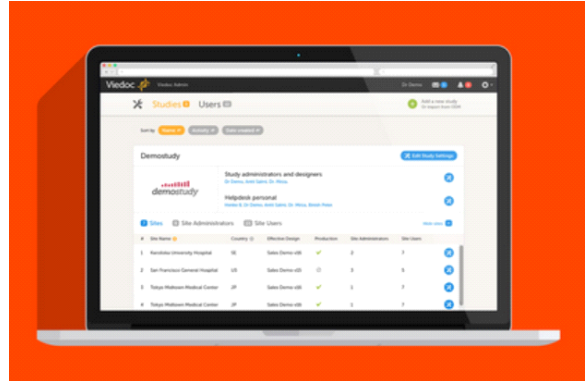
Viedoc

Viedoc Admin

Dr Demo

Studies Users

Add a new study

Sort by Name Activity Date created

Demostudy

Edit Study Settings

demostudy

Study administrators and designers

Dr Demo, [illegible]

Helpdesk personal

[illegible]

Sites Site Administrators Site Users

| # | Site Name | Country | Effective Design | Production | Site Administrators | Site Users |
|---|---|---|---|---|---|---|
| 1 | Karolinska University Hospital | SE | Sales Demo v36 | ✔ | 3 | 7 |
| 2 | San Francisco General Hospital | US | Sales Demo v35 | | 3 | 5 |
| 3 | Tokyo Midtown Medical Center | JP | Sales Demo v36 | ✔ | 1 | 7 |
| 4 | Tokyo Midtown Medical Center | JP | Sales Demo v36 | ✔ | 1 | 7 |